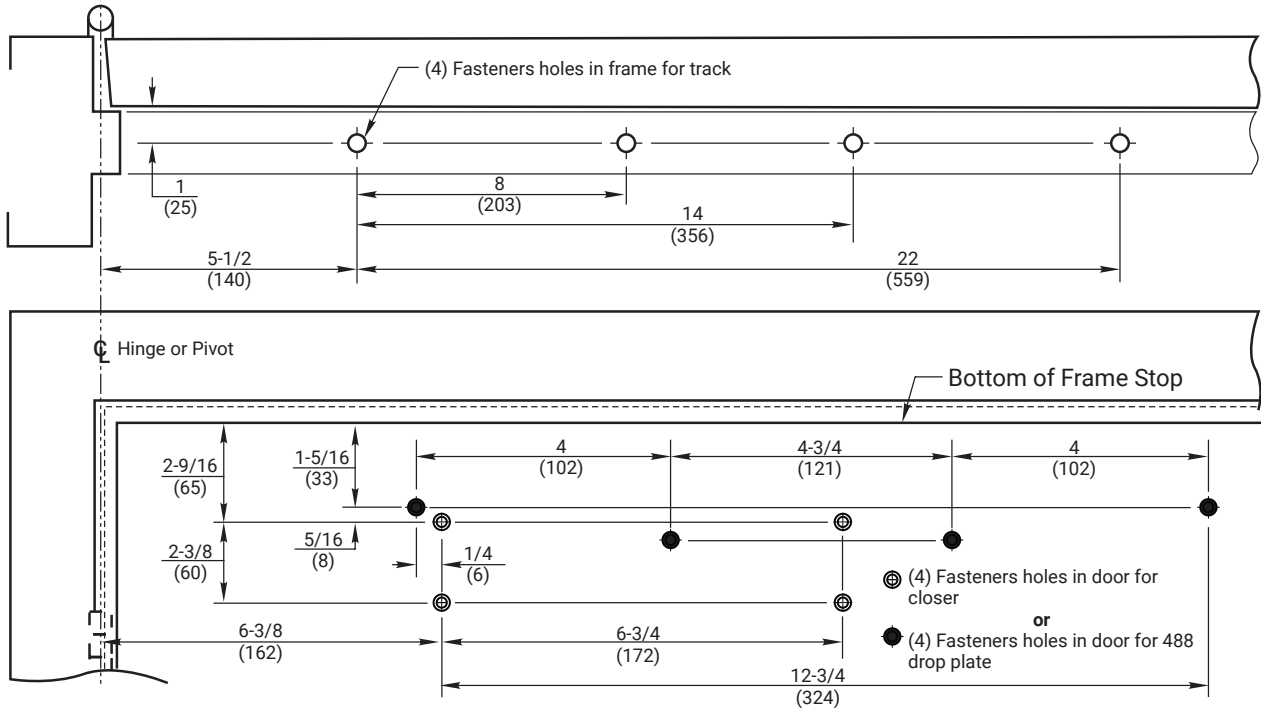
(4) Fasteners holes in frame for track

1
(25)

8
(203)

14
(356)

5-1/2
(140)

22
(559)

℄ Hinge or Pivot

Bottom of Frame Stop

2-9/16
(65)

1-5/16
(33)

4
(102)

4-3/4
(121)

4
(102)

2-3/8
(60)

5/16
(8)

1/4
(6)

(4) Fasteners holes in door for closer

or

(4) Fasteners holes in door for 488 drop plate

6-3/8
(162)

6-3/4
(172)

12-3/4
(324)